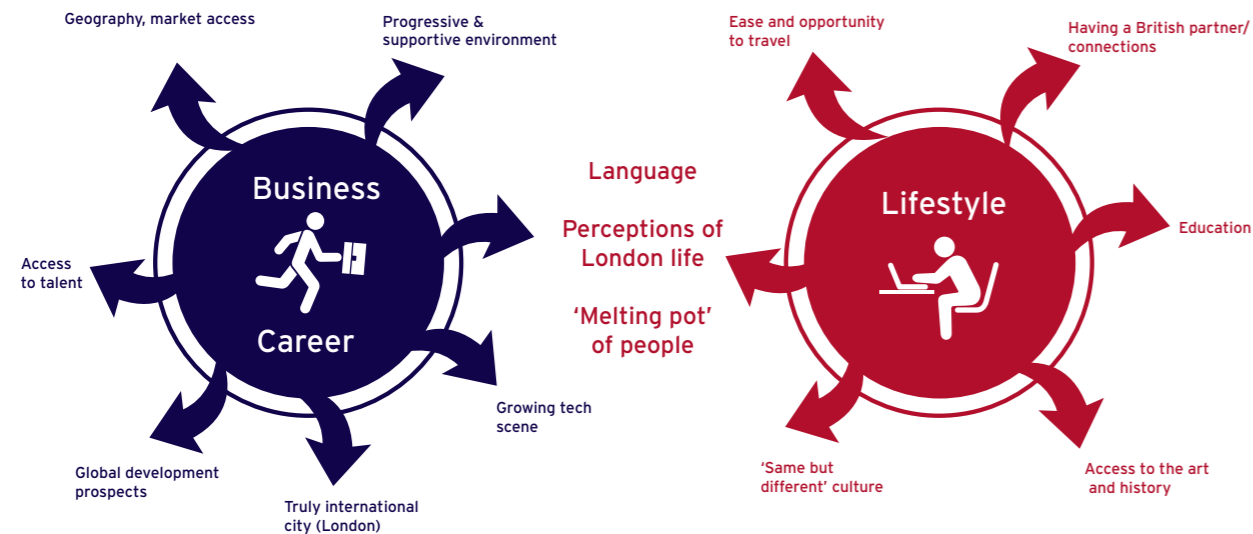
Geography, market access

Progressive & supportive environment

Business

Career

Access to talent

Growing tech scene

Global development prospects

Truly international city (London)

Language

Perceptions of London life

'Melting pot' of people

Ease and opportunity to travel

Having a British partner/ connections

Lifestyle

Education

'Same but different' culture

Access to the art and history